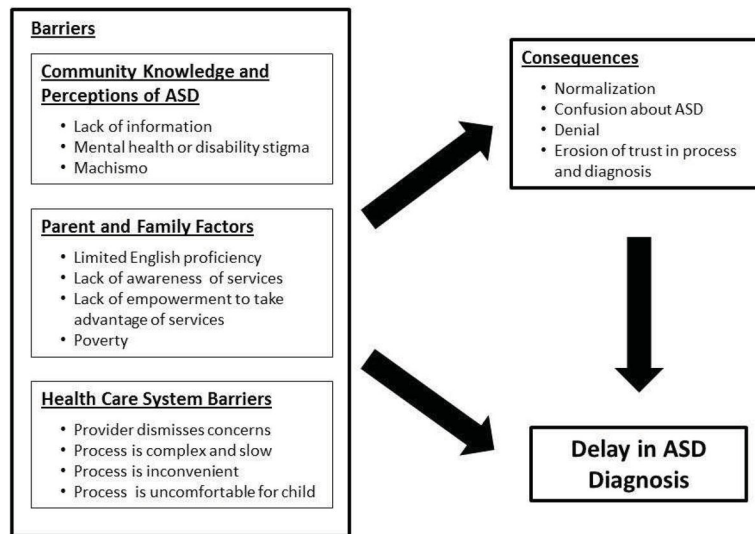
Barriers

Community Knowledge and Perceptions of ASD

- Lack of information
- Mental health or disability stigma
- Machismo

Parent and Family Factors

- Limited English proficiency
- Lack of awareness of services
- Lack of empowerment to take advantage of services
- Poverty

Health Care System Barriers

- Provider dismisses concerns
- Process is complex and slow
- Process is inconvenient
- Process is uncomfortable for child

Consequences

- Normalization
- Confusion about ASD
- Denial
- Erosion of trust in process and diagnosis

Delay in ASD Diagnosis